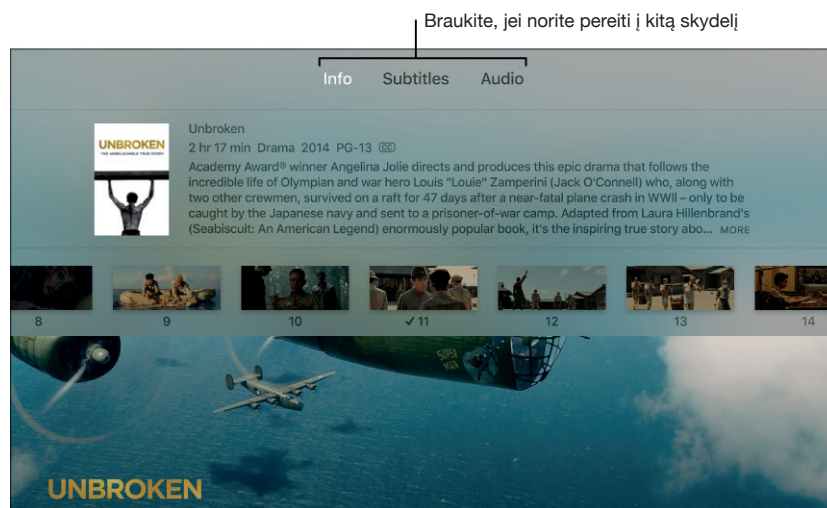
Braukite, jei norite pereiti į kitą skydelį

Info Subtitles Audio

UNBROKEN
THE UNBELIEVABLE TRUE STORY

Unbroken
2 hr 17 min Drama 2014 PG-13 CC
Academy Award® winner Angelina Jolie directs and produces this epic drama that follows the incredible life of Olympian and war hero Louis "Louie" Zamperini (Jack O'Connell) who, along with two other crewmen, survived on a raft for 47 days after a near-fatal plane crash in WWII – only to be caught by the Japanese navy and sent to a prisoner-of-war camp. Adapted from Laura Hillenbrand's (Seabiscuit: An American Legend) enormously popular book, it's the inspiring true story abo... MORE

8 9 10 ✓ 11 12 13 14

SUPER MAN

UNBROKEN